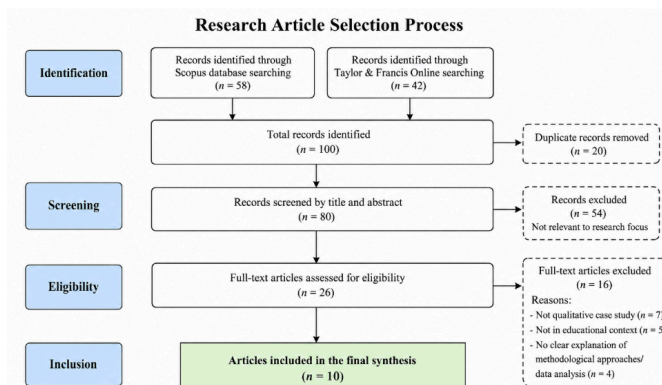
Research Article Selection Process

Identification

Records identified through Scopus database searching ($n = 58$)

Records identified through Taylor & Francis Online searching ($n = 42$)

Total records identified ($n = 100$)

Duplicate records removed ($n = 20$)

Screening

Records screened by title and abstract ($n = 80$)

Records excluded ($n = 54$) Not relevant to research focus

Eligibility

Full-text articles assessed for eligibility ($n = 26$)

Full-text articles excluded ($n = 16$)
Reasons:
- Not qualitative case study ($n = 7$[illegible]
- Not in educational context ($n = 5$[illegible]
- No clear explanation of methodological approaches/ data analysis ($n = 4$)

Inclusion

Articles included in the final synthesis ($n = 10$)